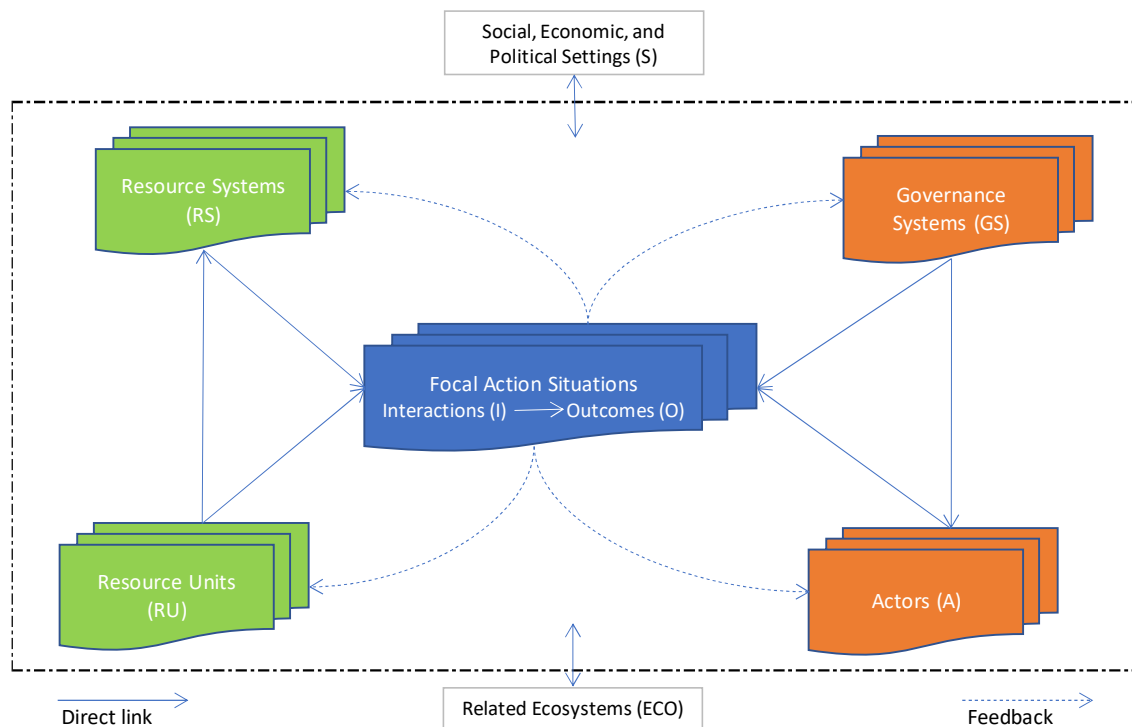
Social, Economic, and Political Settings (S)

Resource Systems (RS)

Governance Systems (GS)

Focal Action Situations
Interactions (I) → Outcomes (O)

Resource Units (RU)

Actors (A)

Direct link

Related Ecosystems (ECO)

Feedback